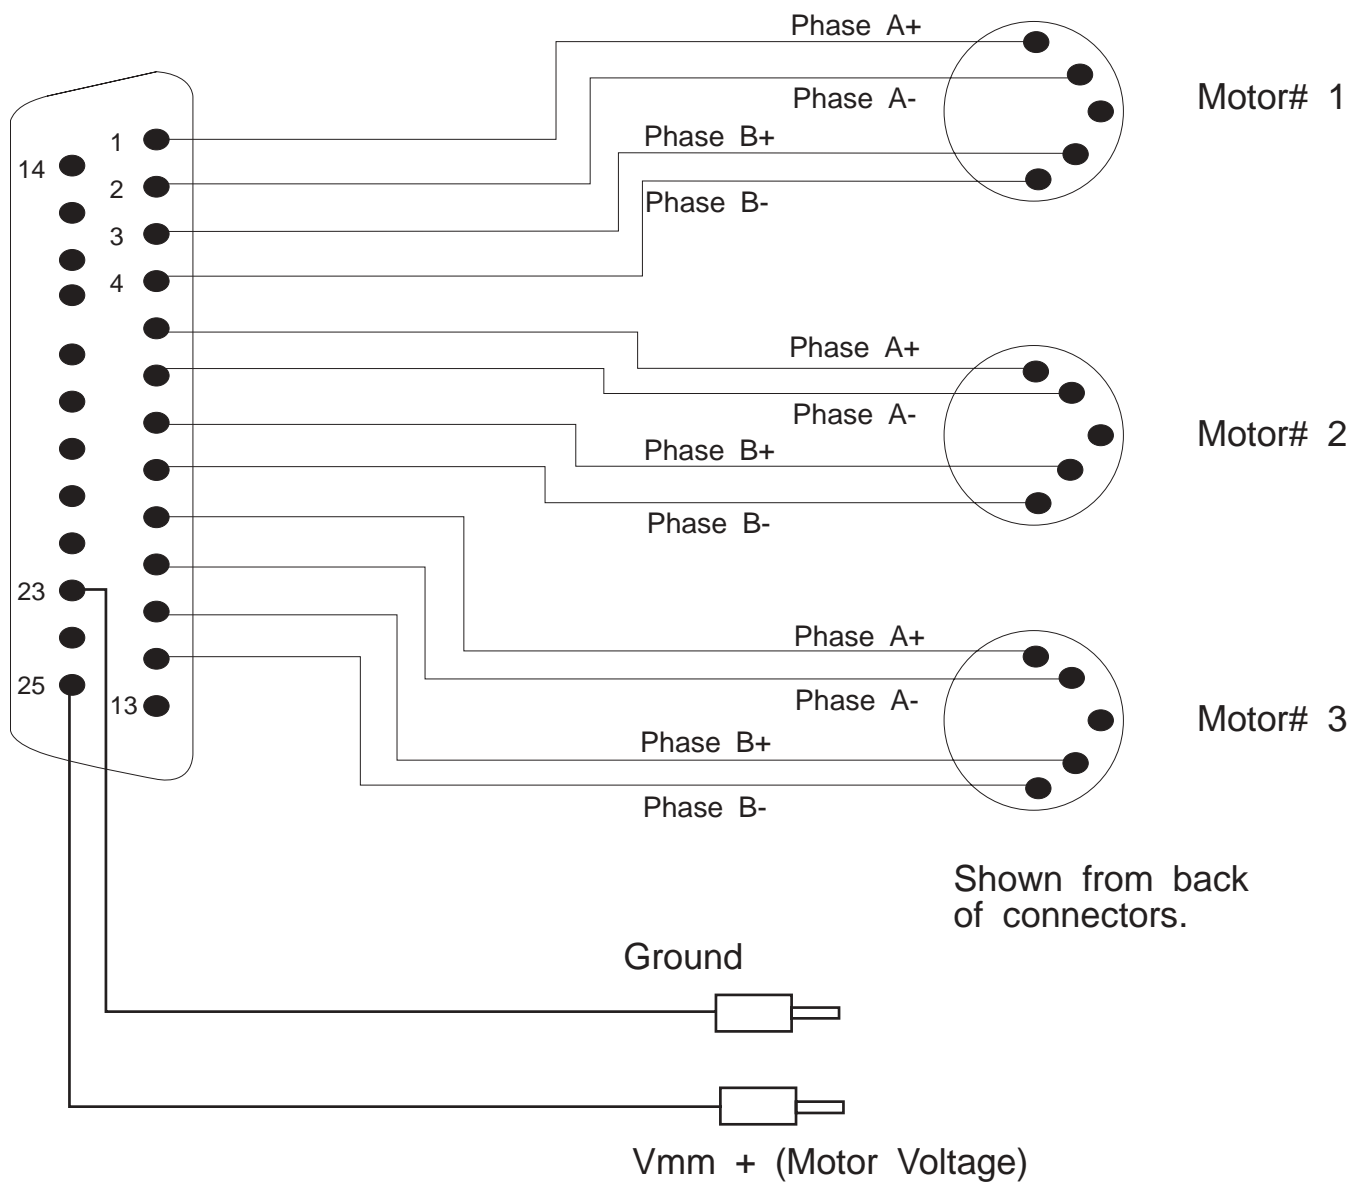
Phase A+

Phase A-

Motor# 1

Phase B+

Phase B-

1

14

2

3

4

Phase A+

Phase A-

Motor# 2

Phase B+

Phase B-

Phase A+

23

Phase A-

Motor# 3

25

13

Phase B+

Phase B-

Shown from back of connectors.

Ground

Vmm + (Motor Voltage)